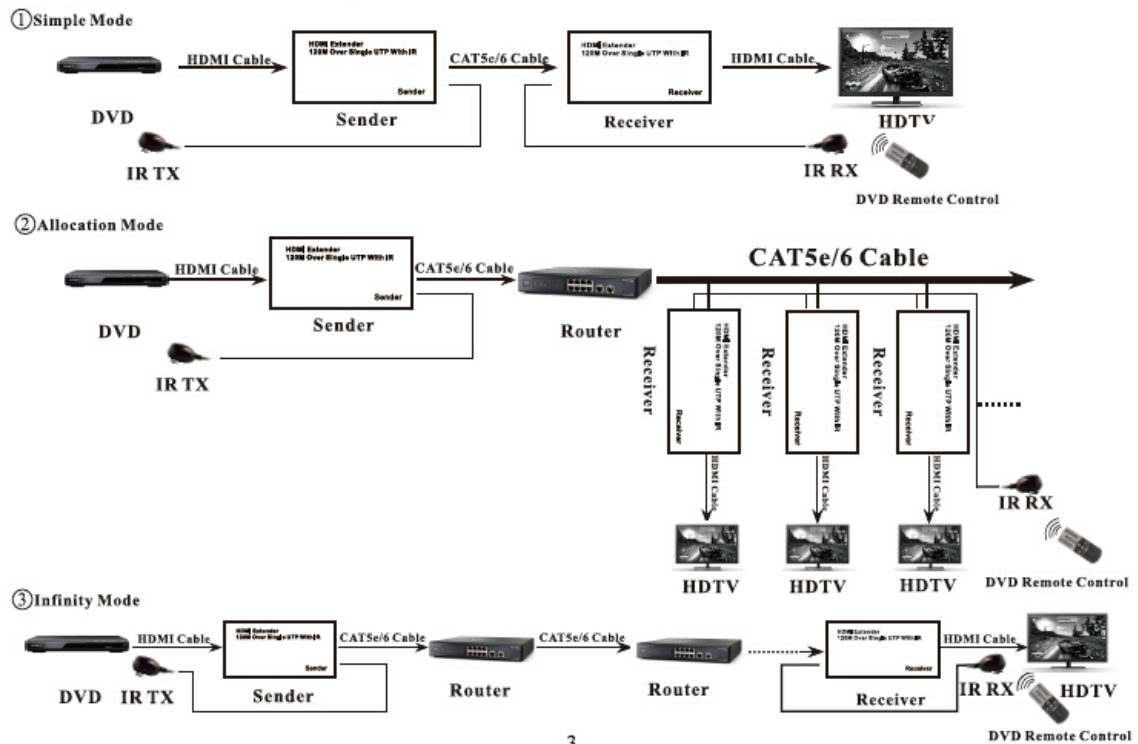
①Simple Mode

HDMI Cable
HDMI Extender
120M Over Single UTP With IR
Sender
CAT5e/6 Cable
HDMI Extender
120M Over Single UTP With IR
Receiver
HDMI Cable

DVD
Sender
Receiver
HDTV
IR TX
IR RX
DVD Remote Control

②Allocation Mode

HDMI Cable
HDMI Extender
120M Over Single UTP With IR
Sender
CAT5e/6 Cable
CAT5e/6 Cable
DVD
Sender
Router
IR TX

Receiver
HDMI Extender
120M Over Single UTP With IR
Receiver
HDMI Cable

Receiver
HDMI Extender
120M Over Single UTP With IR
Receiver
HDMI Cable

Receiver
HDMI Extender
120M Over Single UTP With IR
Receiver
HDMI Cable

IR RX
HDTV
HDTV
HDTV
DVD Remote Control

③Infinity Mode

HDMI Cable
HDMI Extender
120M Over Single UTP With IR
Sender
CAT5e/6 Cable
CAT5e/6 Cable
HDMI Extender
120M Over Single UTP With IR
Receiver
HDMI Cable
DVD
IR TX
Sender
Router
Router
Receiver
IR RX
HDTV
DVD Remote Control

3